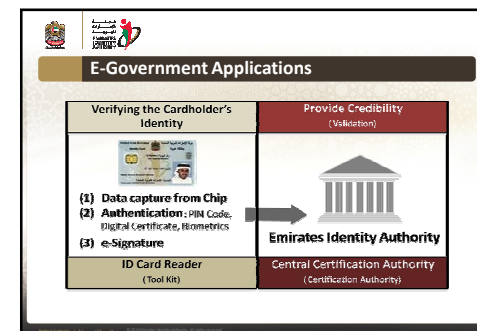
E-Government Applications

Verifying the Cardholder's Identity

(1) Data capture from Chip
(2) Authentication: PIN Code, Digital Certificate, Biometrics
(3) e-Signature

ID Card Reader
(Tool Kit)

Provide Credibility
(Validation)

Emirates Identity Authority

Central Certification Authority
(Certification Authority)